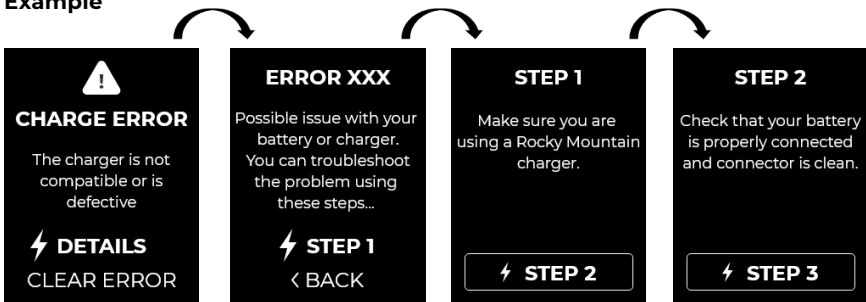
Example

CHARGE ERROR

The charger is not compatible or is defective

DETAILS

CLEAR ERROR

ERROR XXX

Possible issue with your battery or charger. You can troubleshoot the problem using these steps...

STEP 1

‹ BACK

STEP 1

Make sure you are using a Rocky Mountain charger.

STEP 2

STEP 2

Check that your battery is properly connected and connector is clean.

STEP 3